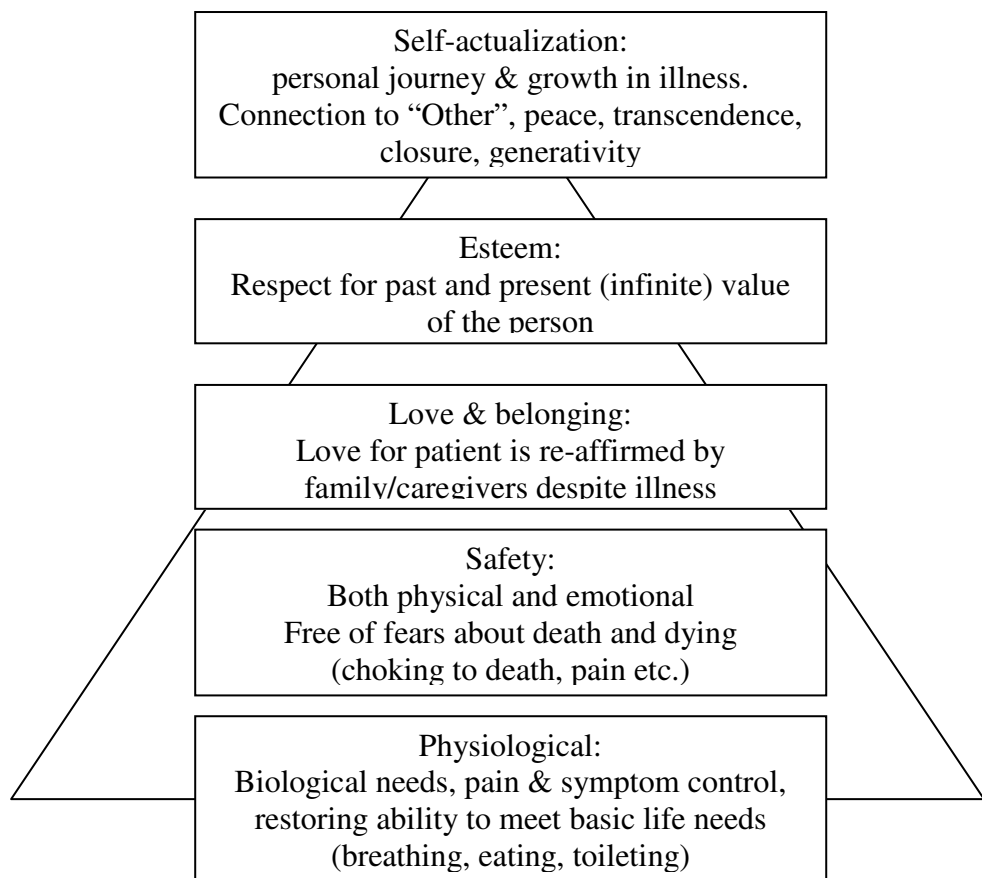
Self-actualization:
personal journey & growth in illness.
Connection to “Other”, peace, transcendence, closure, generativity

Esteem:
Respect for past and present (infinite) value of the person

Love & belonging:
Love for patient is re-affirmed by family/caregivers despite illness

Safety:
Both physical and emotional
Free of fears about death and dying
(choking to death, pain etc.)

Physiological:
Biological needs, pain & symptom control, restoring ability to meet basic life needs
(breathing, eating, toileting)